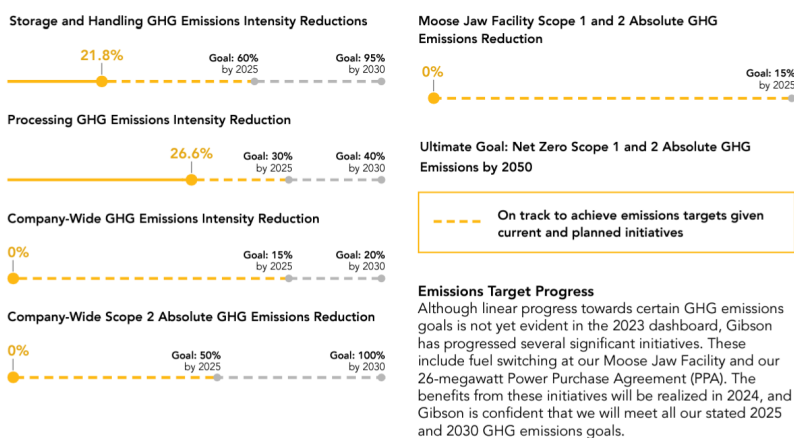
Storage and Handling GHG Emissions Intensity Reductions

21.8%

Goal: 60% by 2025

Goal: 95% by 2030

Processing GHG Emissions Intensity Reduction

26.6%

Goal: 30% by 2025

Goal: 40% by 2030

Company-Wide GHG Emissions Intensity Reduction

0%

Goal: 15% by 2025

Goal: 20% by 2030

Company-Wide Scope 2 Absolute GHG Emissions Reduction

0%

Goal: 50% by 2025

Goal: 100% by 2030

Moose Jaw Facility Scope 1 and 2 Absolute GHG Emissions Reduction

0%

Goal: 15% by 2025

Ultimate Goal: Net Zero Scope 1 and 2 Absolute GHG Emissions by 2050

On track to achieve emissions targets given current and planned initiatives

Emissions Target Progress
Although linear progress towards certain GHG emissions goals is not yet evident in the 2023 dashboard, Gibson has progressed several significant initiatives. These include fuel switching at our Moose Jaw Facility and our 26-megawatt Power Purchase Agreement (PPA). The benefits from these initiatives will be realized in 2024, and Gibson is confident that we will meet all our stated 2025 and 2030 GHG emissions goals.